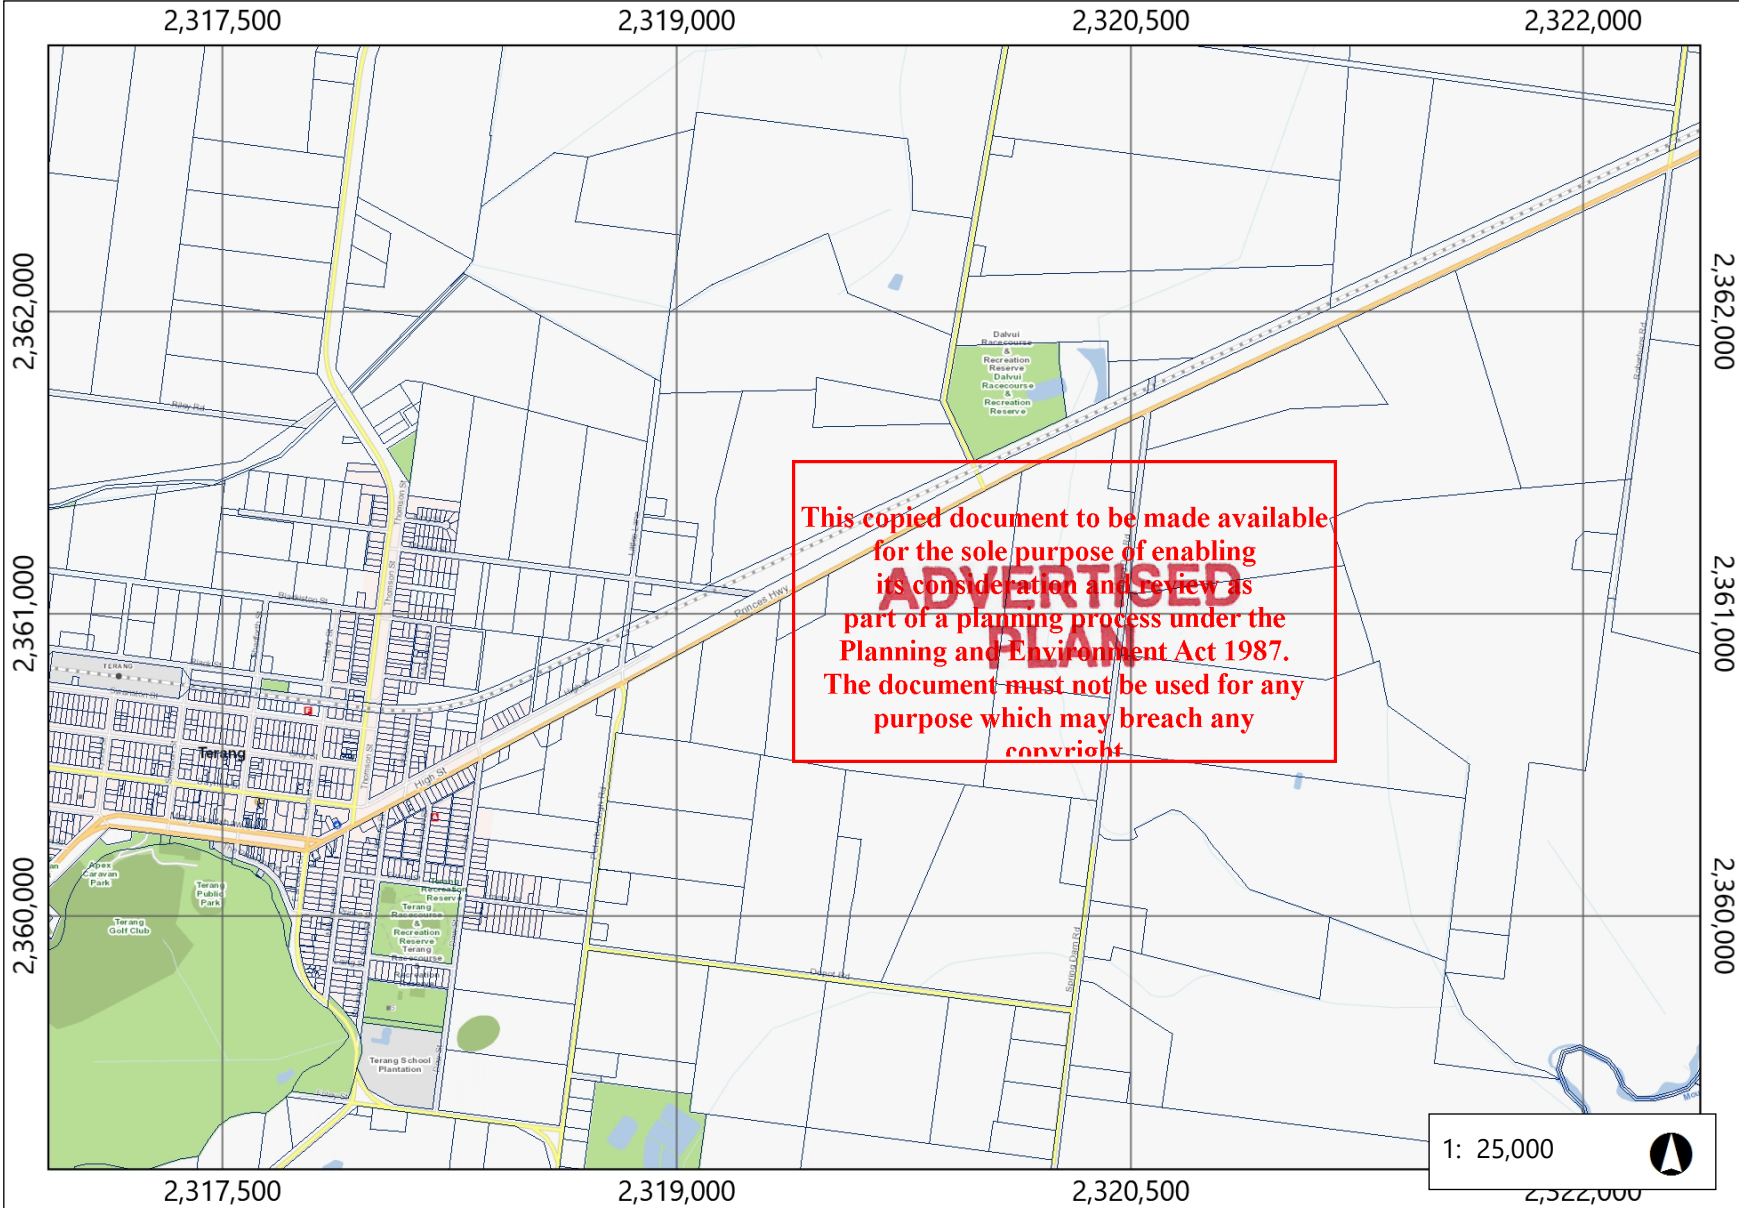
2,317,500 2,319,000 2,320,500 2,322,000

2,362,000
2,361,000
2,360,000

2,362,000
2,361,000
2,360,000

Dalvui Racecourse & Recreation Reserve Dalvui Racecourse & Recreation Reserve

Riley Rd

Thomson St

Princes Hwy

Terang

High St

Apex Caravan Park

Terang Public Park

Terang Golf Club

Terang Racecourse & Recreation Reserve Terang Racecourse

Terang School Plantation

Spring Dam Rd

ADVERTISED PLAN

This copied document to be made available for the sole purpose of enabling its consideration and review as part of a planning process under the Planning and Environment Act 1987. The document must not be used for any purpose which may breach any copyright

2,317,500 2,319,000 2,320,500 2,322,000

1: 25,000